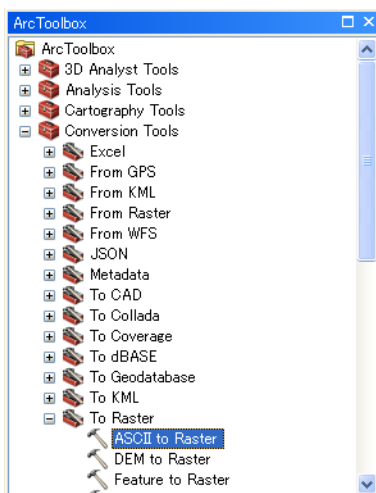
ArcToolbox
ArcToolbox
3D Analyst Tools
Analysis Tools
Cartography Tools
Conversion Tools
Excel
From GPS
From KML
From Raster
From WFS
JSON
Metadata
To CAD
To Collada
To Coverage
To dBASE
To Geodatabase
To KML
To Raster
ASCII to Raster
DEM to Raster
Feature to Raster